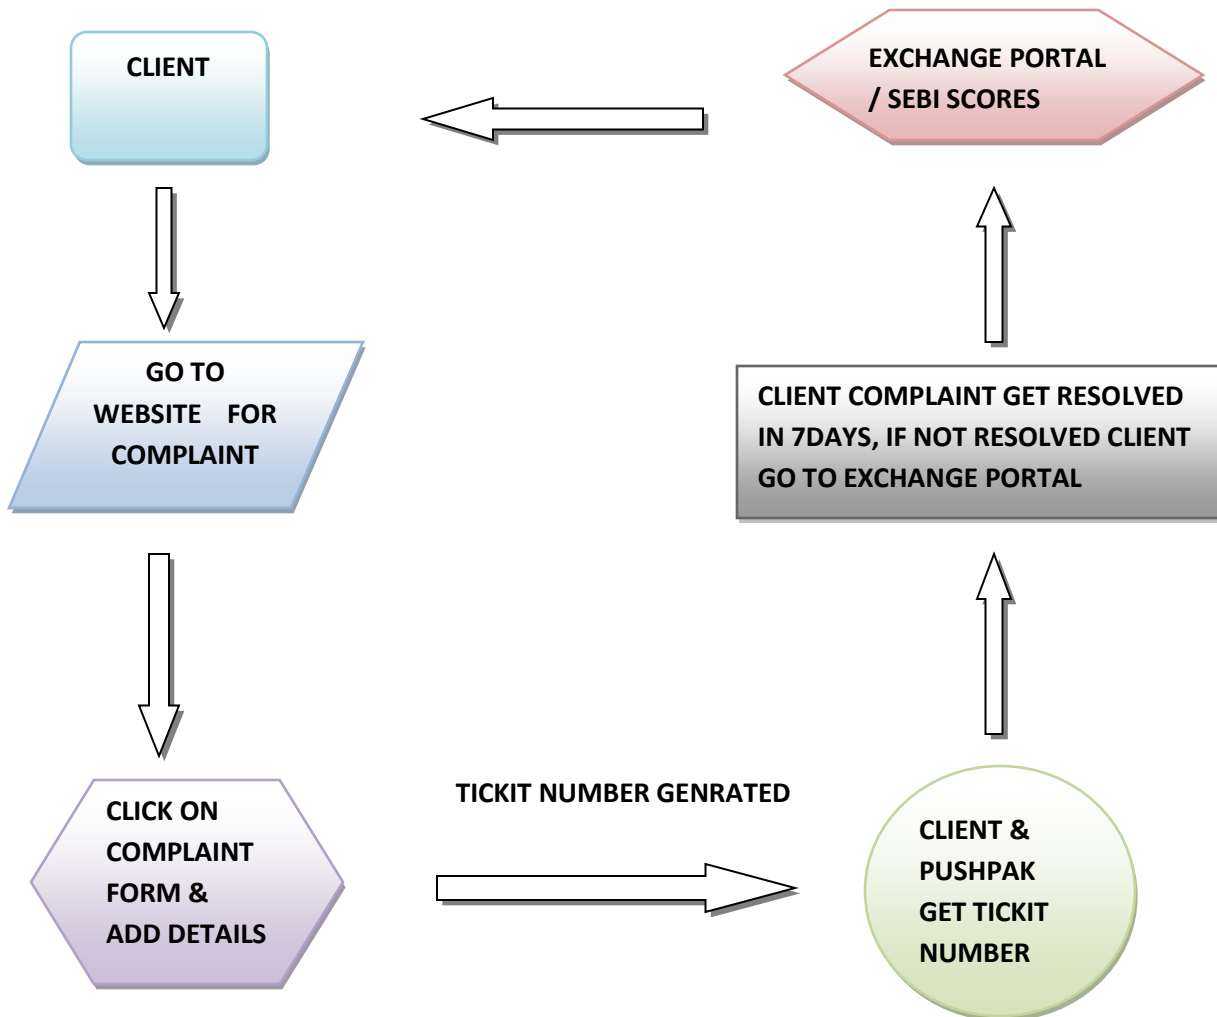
CLIENT

EXCHANGE PORTAL / SEBI SCORES

GO TO WEBSITE FOR COMPLAINT

CLIENT COMPLAINT GET RESOLVED IN 7DAYS, IF NOT RESOLVED CLIENT GO TO EXCHANGE PORTAL

CLICK ON COMPLAINT FORM & ADD DETAILS

TICKIT NUMBER GENRATED

CLIENT & PUSHPAK GET TICKIT NUMBER